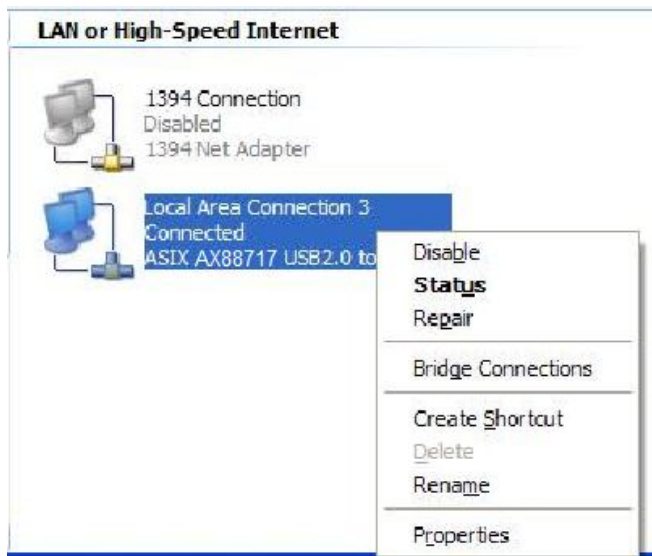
LAN or High-Speed Internet

1394 Connection
Disabled
1394 Net Adapter

Local Area Connection 3
Connected
ASIX AX88717 USB2.0 to

Disable
Status
Repair
Bridge Connections
Create Shortcut
Delete
Rename
Properties